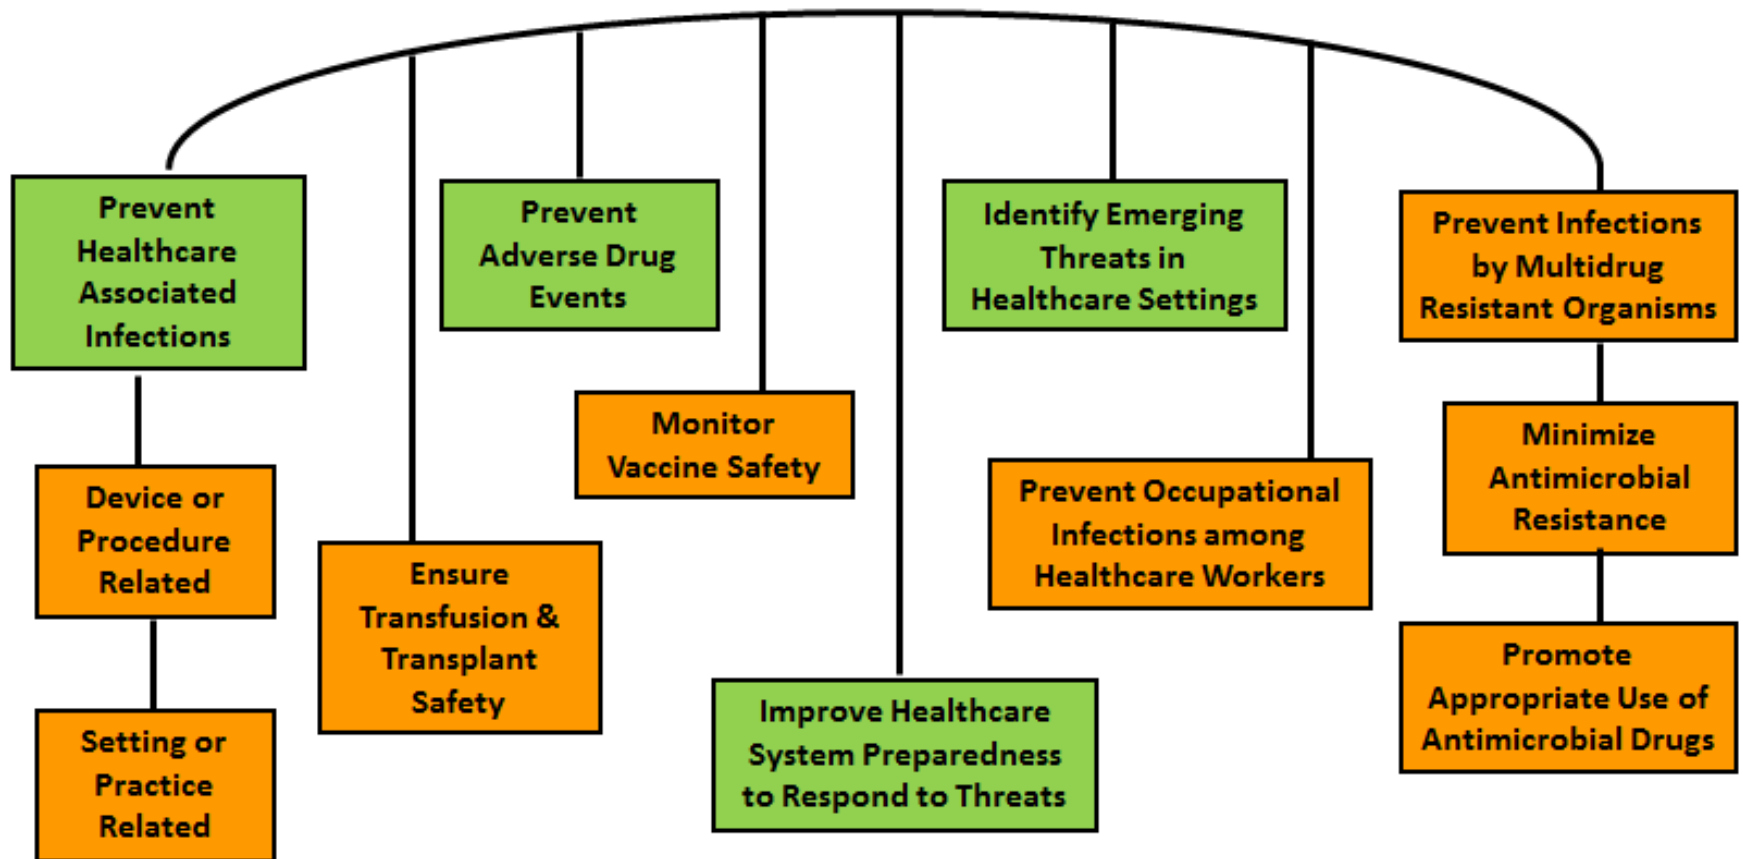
Prevent Healthcare Associated Infections

Device or Procedure Related

Setting or Practice Related

Ensure Transfusion & Transplant Safety

Prevent Adverse Drug Events

Monitor Vaccine Safety

Improve Healthcare System Preparedness to Respond to Threats

Identify Emerging Threats in Healthcare Settings

Prevent Occupational Infections among Healthcare Workers

Prevent Infections by Multidrug Resistant Organisms

Minimize Antimicrobial Resistance

Promote Appropriate Use of Antimicrobial Drugs